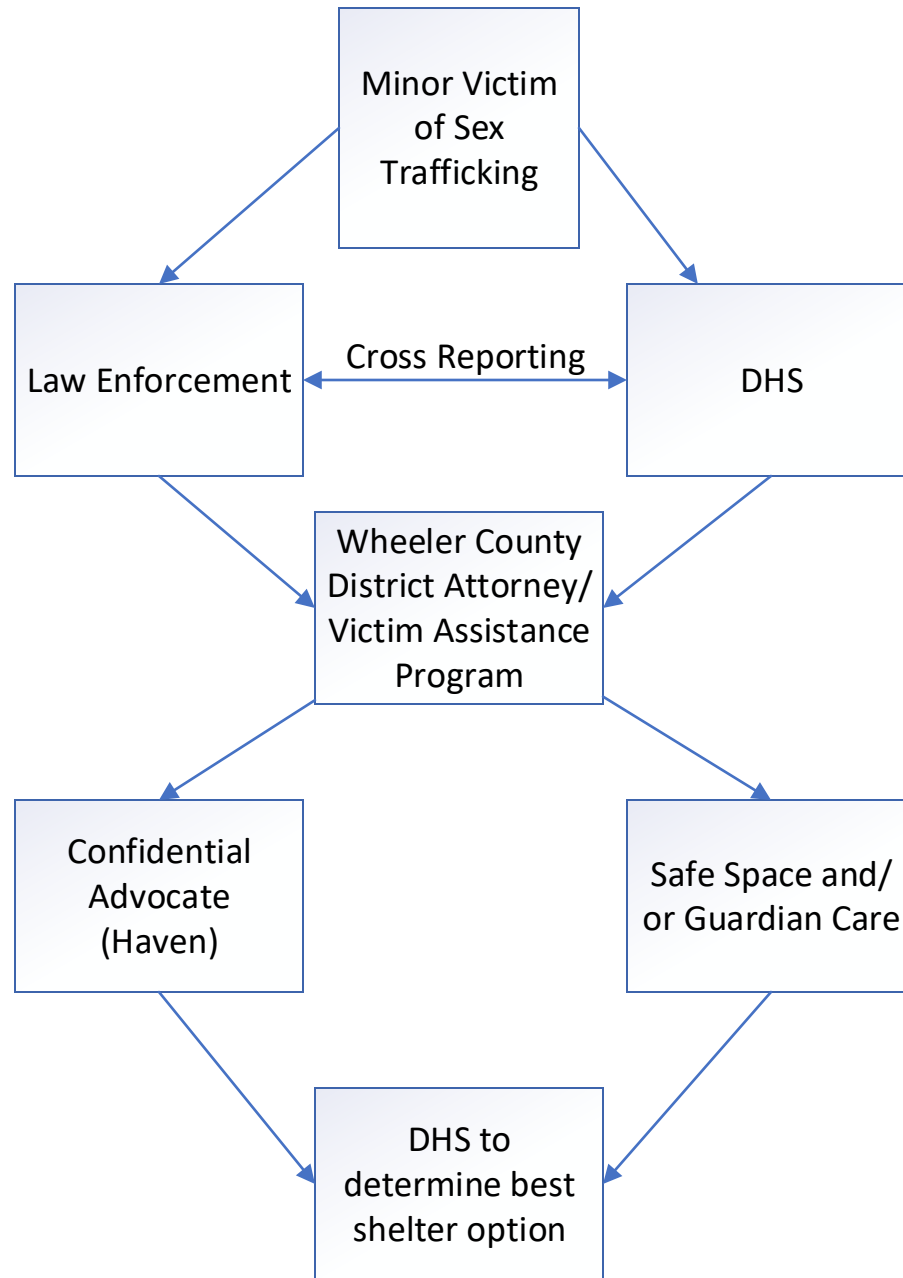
Minor Victim of Sex Trafficking

Law Enforcement

Cross Reporting

DHS

Wheeler County District Attorney/ Victim Assistance Program

Confidential Advocate (Haven)

Safe Space and/ or Guardian Care

DHS to determine best shelter option